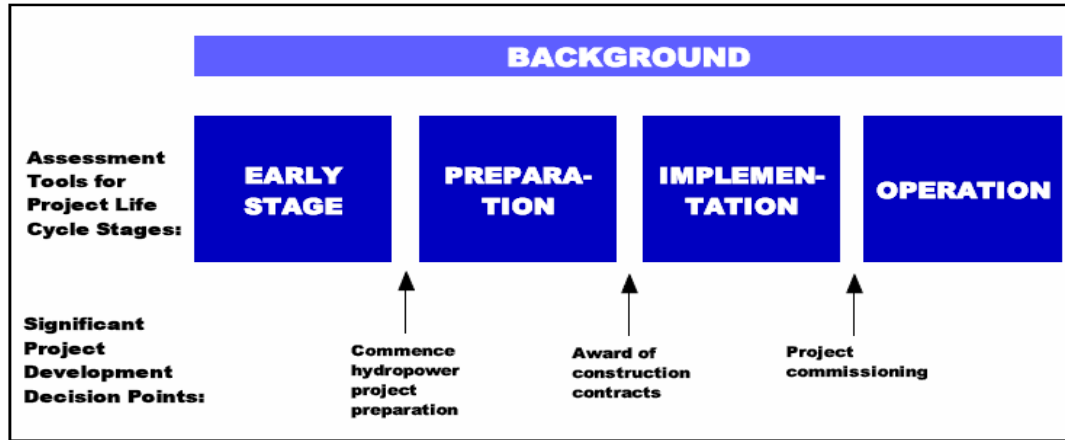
BACKGROUND

Assessment Tools for Project Life Cycle Stages:

EARLY STAGE

PREPARATION

IMPLEMENTATION

OPERATION

Significant Project Development Decision Points:

Commence hydropower project preparation

Award of construction contracts

Project commissioning